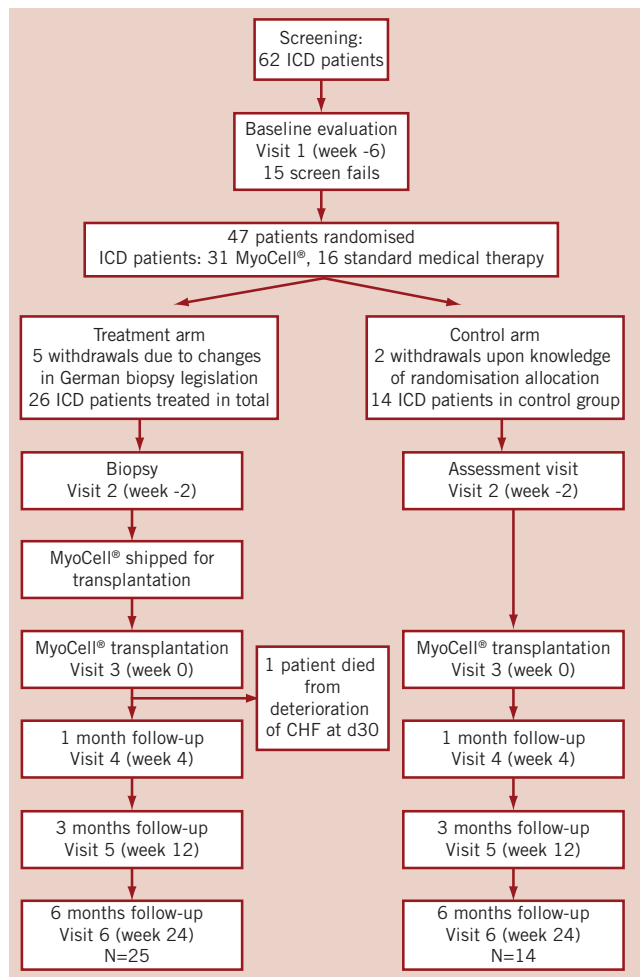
Screening:
62 ICD patients

Baseline evaluation
Visit 1 (week -6)
15 screen fails

47 patients randomised
ICD patients: 31 MyoCell®, 16 standard medical therapy

Treatment arm
5 withdrawals due to changes in German biopsy legislation
26 ICD patients treated in total

Biopsy
Visit 2 (week -2)

MyoCell® shipped for transplantation

MyoCell® transplantation
Visit 3 (week 0)

1 patient died from deterioration of CHF at d30

1 month follow-up
Visit 4 (week 4)

3 months follow-up
Visit 5 (week 12)

6 months follow-up
Visit 6 (week 24)
N=25

Control arm
2 withdrawals upon knowledge of randomisation allocation
14 ICD patients in control group

Assessment visit
Visit 2 (week -2)

MyoCell® transplantation
Visit 3 (week 0)

1 month follow-up
Visit 4 (week 4)

3 months follow-up
Visit 5 (week 12)

6 months follow-up
Visit 6 (week 24)
N=14